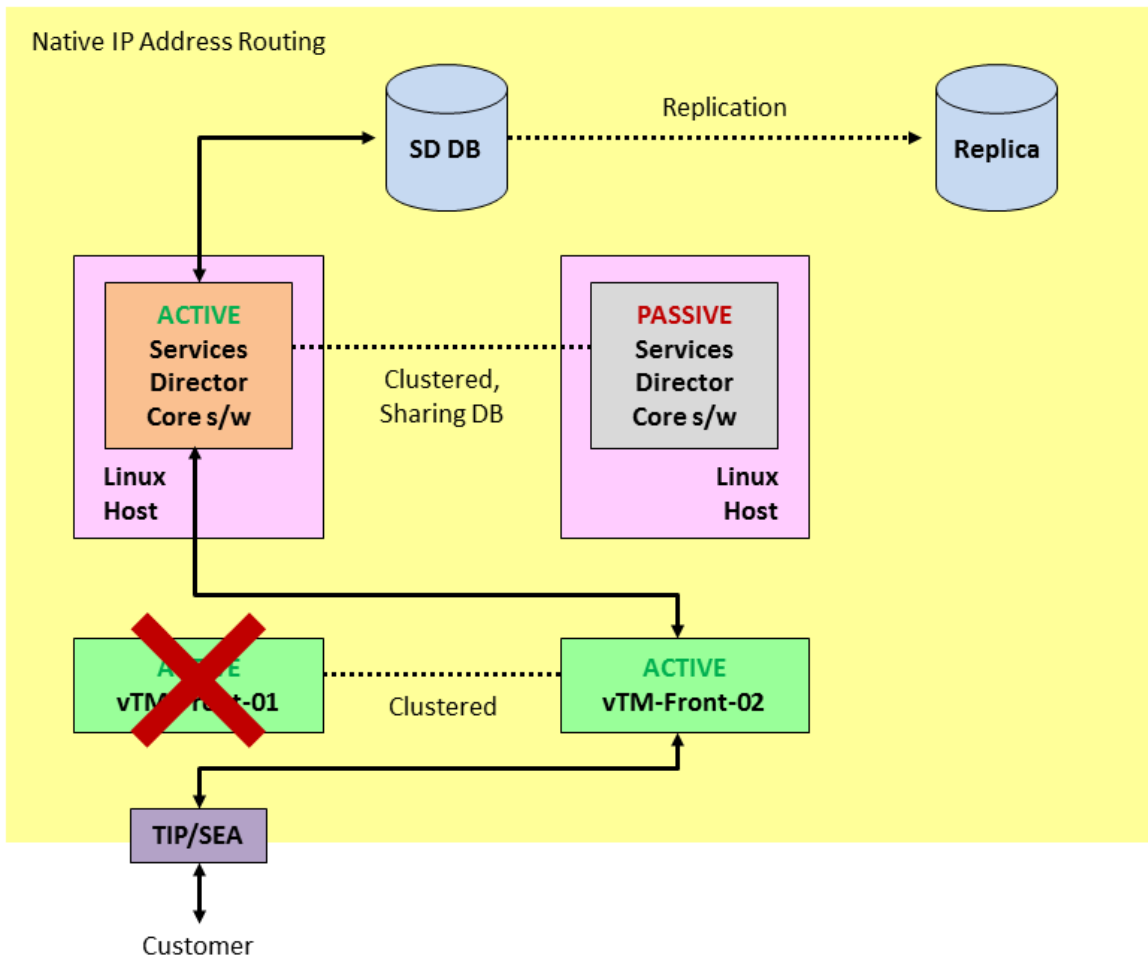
Native IP Address Routing

SD DB

Replication

Replica

ACTIVE
Services
Director
Core s/w

Clustered,
Sharing DB

PASSIVE
Services
Director
Core s/w

Linux
Host

Linux
Host

A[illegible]E
vTM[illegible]t-01

Clustered

ACTIVE
vTM-Front-02

TIP/SEA

Customer